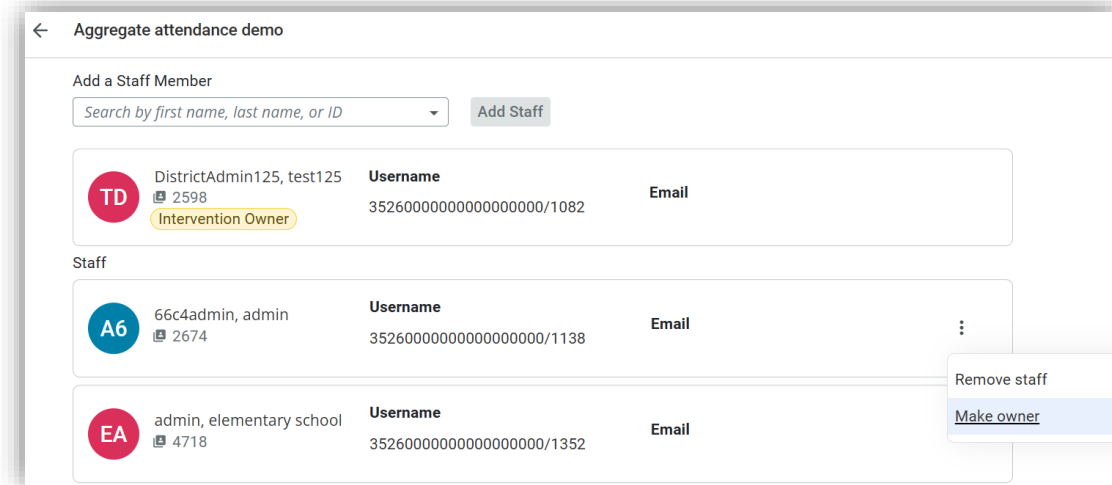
Aggregate attendance demo

Add a Staff Member

Search by first name, last name, or ID

Add Staff

TD DistrictAdmin125, test125
2598
Intervention Owner
Username
35260000000000000000/1082
Email

Staff

A6 66c4admin, admin
2674
Username
35260000000000000000/1138
Email

Remove staff
Make owner

EA admin, elementary school
4718
Username
35260000000000000000/1352
Email